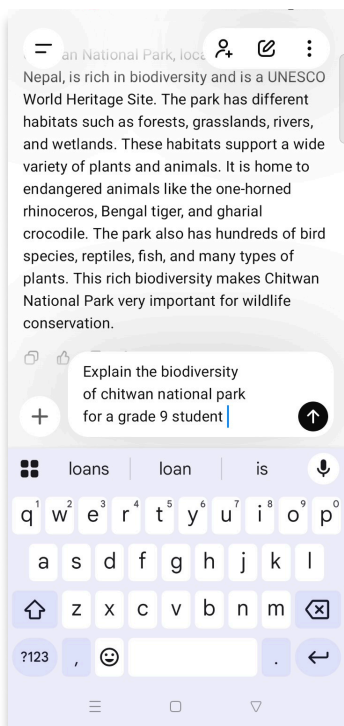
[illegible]an National Park, loc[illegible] Nepal, is rich in biodiversity and is a UNESCO World Heritage Site. The park has different habitats such as forests, grasslands, rivers, and wetlands. These habitats support a wide variety of plants and animals. It is home to endangered animals like the one-horned rhinoceros, Bengal tiger, and gharial crocodile. The park also has hundreds of bird species, reptiles, fish, and many types of plants. This rich biodiversity makes Chitwan National Park very important for wildlife conservation.

Explain the biodiversity of chitwan national park for a grade 9 student

loans | loan | is

q w e r t y u i o p
1 2 3 4 5 6 7 8 9 0
a s d f g h j k l
z x c v b n m
?123 , .